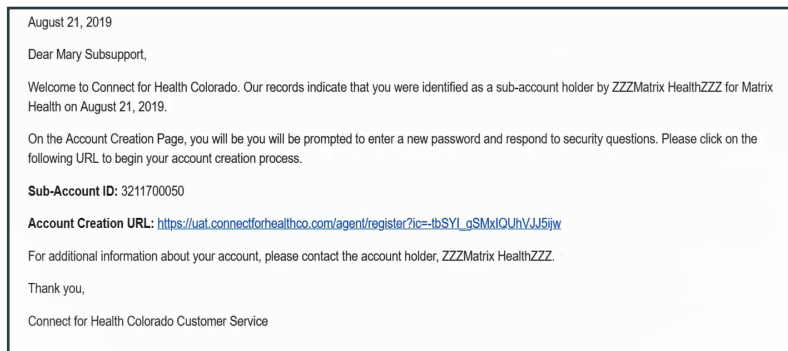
August 21, 2019

Dear Mary Subsupport,

Welcome to Connect for Health Colorado. Our records indicate that you were identified as a sub-account holder by ZZZMatrix HealthZZZ for Matrix Health on August 21, 2019.

On the Account Creation Page, you will be you will be prompted to enter a new password and respond to security questions. Please click on the following URL to begin your account creation process.

**Sub-Account ID:** 3211700050

**Account Creation URL:** https://uat.connectforhealthco.com/agent/register?ic=-tbSYI_gSMxIQUhVJJ5ijw

For additional information about your account, please contact the account holder, ZZZMatrix HealthZZZ.

Thank you,

Connect for Health Colorado Customer Service